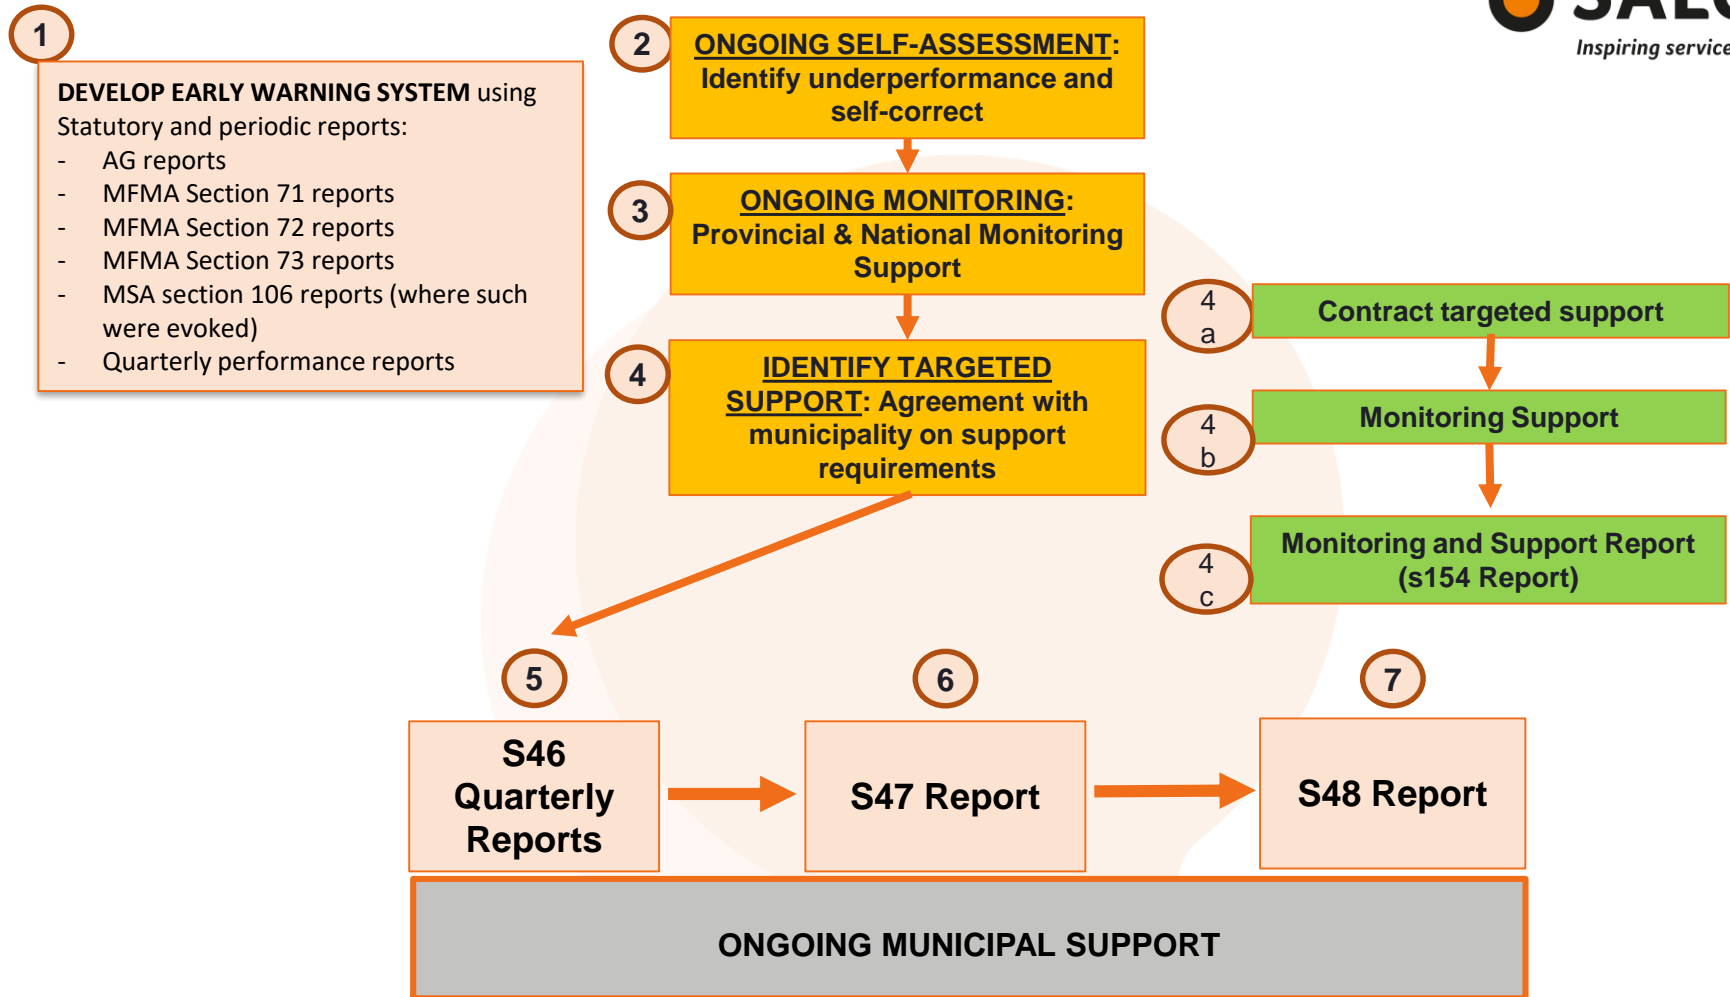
Inspiring service

1

DEVELOP EARLY WARNING SYSTEM using Statutory and periodic reports:
- AG reports
- MFMA Section 71 reports
- MFMA Section 72 reports
- MFMA Section 73 reports
- MSA section 106 reports (where such were evoked)
- Quarterly performance reports

2

ONGOING SELF-ASSESSMENT: Identify underperformance and self-correct

3

ONGOING MONITORING: Provincial & National Monitoring Support

4

IDENTIFY TARGETED SUPPORT: Agreement with municipality on support requirements

4 a

Contract targeted support

4 b

Monitoring Support

4 c

Monitoring and Support Report (s154 Report)

5

S46 Quarterly Reports

6

S47 Report

7

S48 Report

ONGOING MUNICIPAL SUPPORT